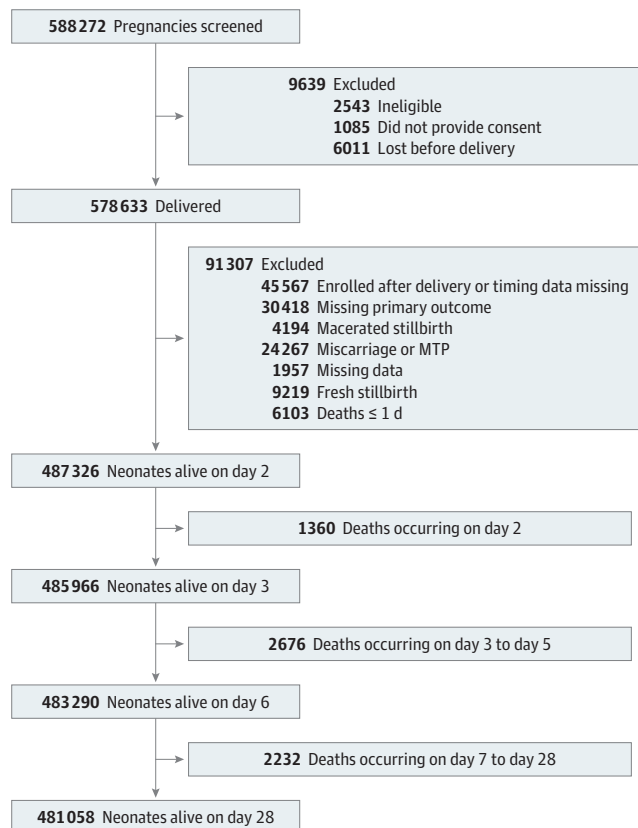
588 272 Pregnancies screened

9639 Excluded
2543 Ineligible
1085 Did not provide consent
6011 Lost before delivery

578 633 Delivered

91 307 Excluded
45 567 Enrolled after delivery or timing data missing
30 418 Missing primary outcome
4194 Macerated stillbirth
24 267 Miscarriage or MTP
1957 Missing data
9219 Fresh stillbirth
6103 Deaths ≤ 1 d

487 326 Neonates alive on day 2

1360 Deaths occurring on day 2

485 966 Neonates alive on day 3

2676 Deaths occurring on day 3 to day 5

483 290 Neonates alive on day 6

2232 Deaths occurring on day 7 to day 28

481 058 Neonates alive on day 28